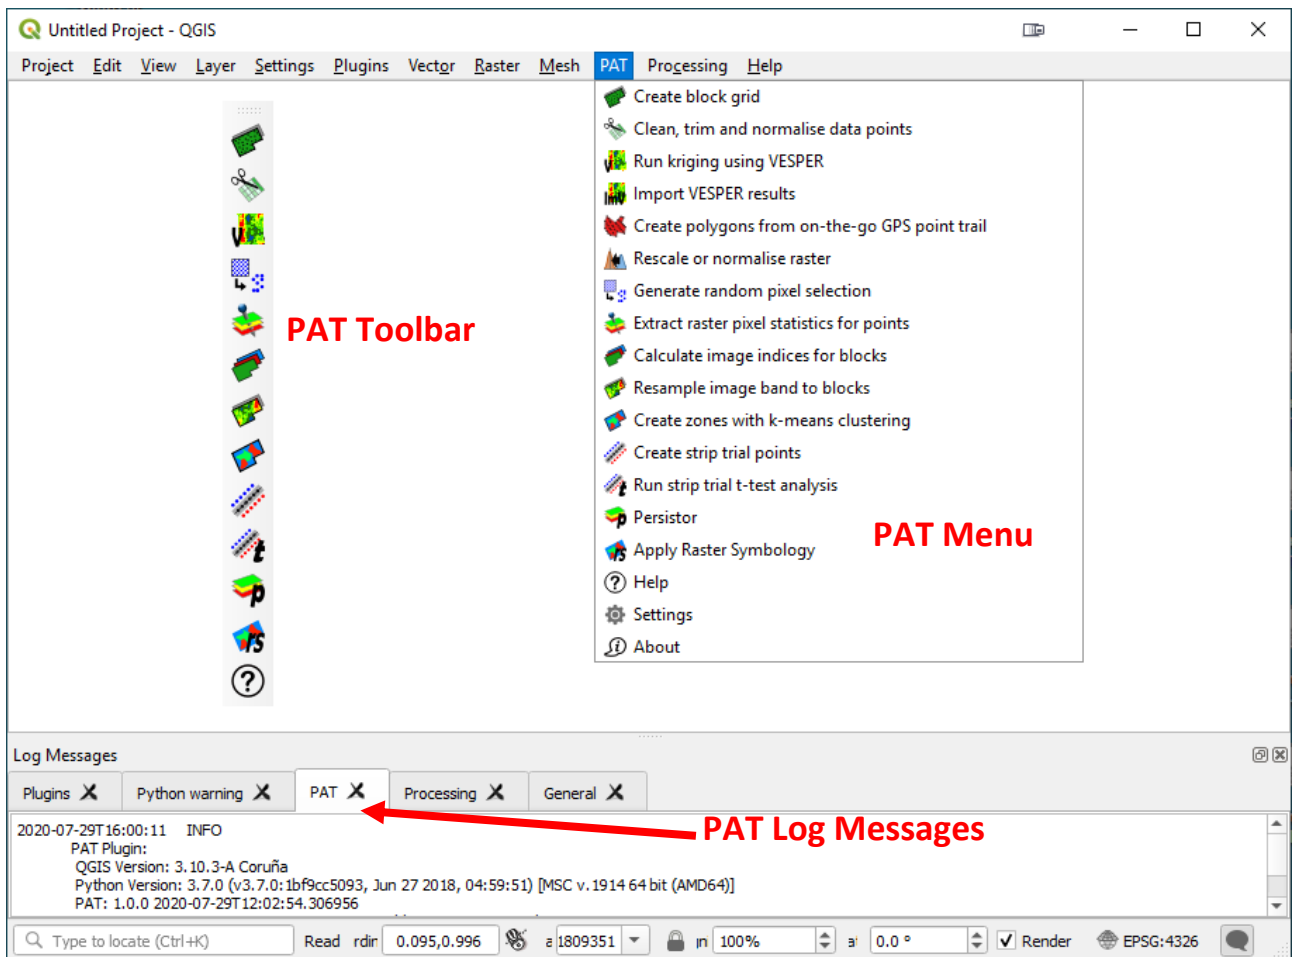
Untitled Project - QGIS

Project Edit View Layer Settings Plugins Vector Raster Mesh PAT Processing Help

Create block grid
Clean, trim and normalise data points
Run kriging using VESPER
Import VESPER results
Create polygons from on-the-go GPS point trail
Rescale or normalise raster
Generate random pixel selection
Extract raster pixel statistics for points
Calculate image indices for blocks
Resample image band to blocks
Create zones with k-means clustering
Create strip trial points
Run strip trial t-test analysis
Persistor
Apply Raster Symbology
Help
Settings
About

PAT Toolbar

PAT Menu

Log Messages

Plugins | Python warning | PAT | Processing | General

PAT Log Messages

2020-07-29T16:00:11 INFO
PAT Plugin:
QGIS Version: 3.10.3-A Coruña
Python Version: 3.7.0 (v3.7.0:1bf9cc5093, Jun 27 2018, 04:59:51) [MSC v.1914 64 bit (AMD64)]
PAT: 1.0.0 2020-07-29T12:02:54.306956

Type to locate (Ctrl+K) Read rdir 0.095,0.996 1809351 100% 0.0 ° Render EPSG:4326